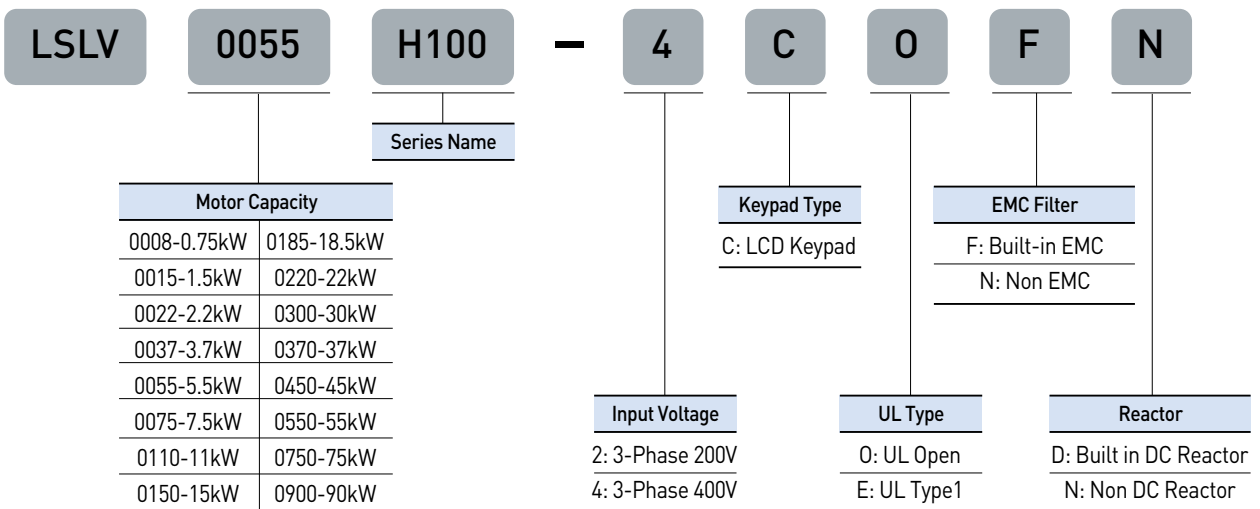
LSLV 0055 H100 – 4 C O F N

Series Name

Motor Capacity

| | |
|---|---|
| 0008-0.75kW | 0185-18.5kW |
| 0015-1.5kW | 0220-22kW |
| 0022-2.2kW | 0300-30kW |
| 0037-3.7kW | 0370-37kW |
| 0055-5.5kW | 0450-45kW |
| 0075-7.5kW | 0550-55kW |
| 0110-11kW | 0750-75kW |
| 0150-15kW | 0900-90kW |

Keypad Type
C: LCD Keypad

EMC Filter
F: Built-in EMC
N: Non EMC

Input Voltage
2: 3-Phase 200V
4: 3-Phase 400V

UL Type
O: UL Open
E: UL Type1

Reactor
D: Built in DC Reactor
N: Non DC Reactor